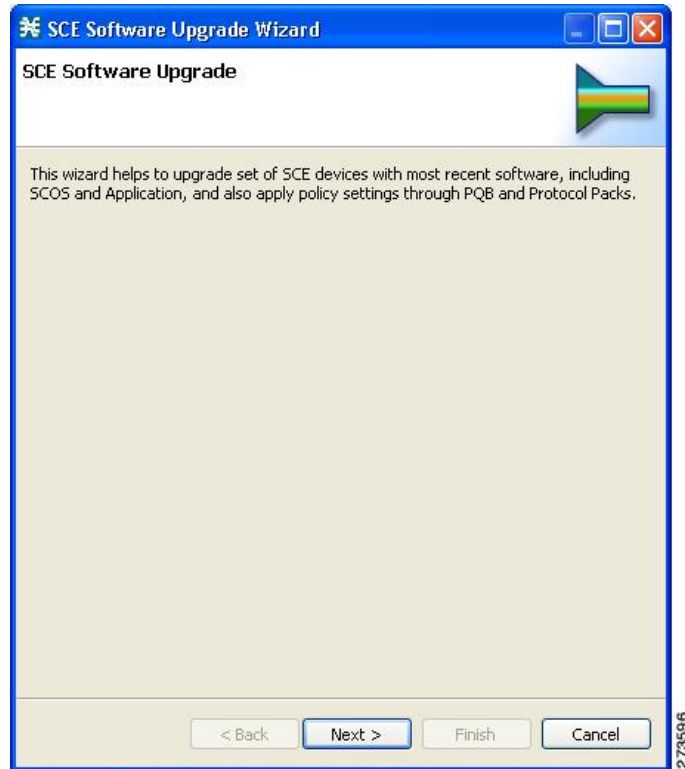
SCE Software Upgrade Wizard

SCE Software Upgrade

This wizard helps to upgrade set of SCE devices with most recent software, including SCOS and Application, and also apply policy settings through PQB and Protocol Packs.

< Back
Next >
Finish
Cancel

273586